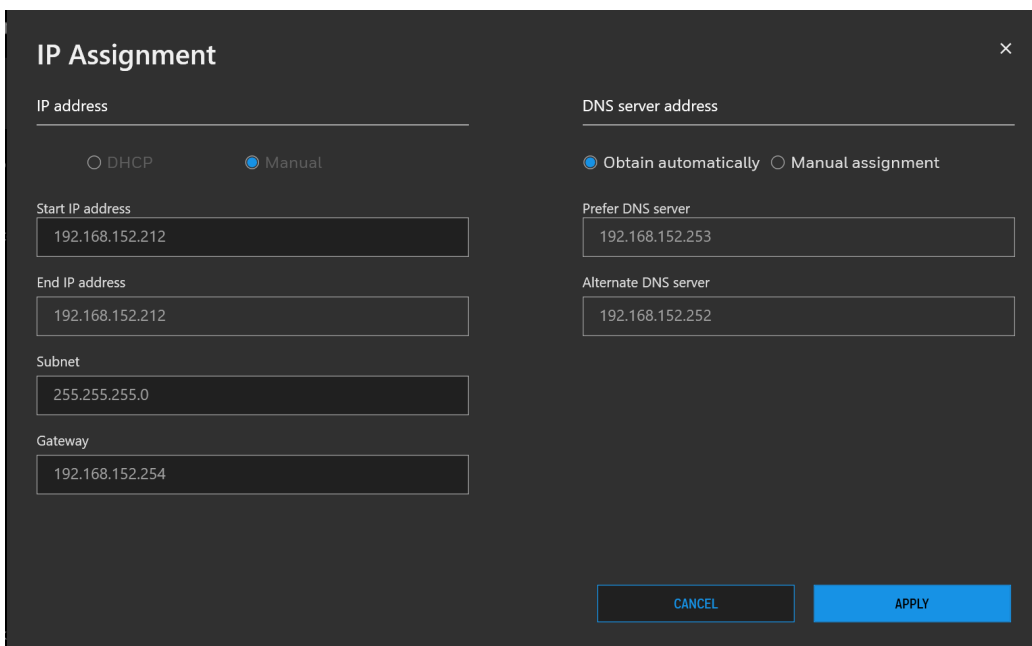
IP Assignment

×

IP address

DHCP Manual

Start IP address

192.168.152.212

End IP address

192.168.152.212

Subnet

255.255.255.0

Gateway

192.168.152.254

DNS server address

Obtain automatically Manual assignment

Prefer DNS server

192.168.152.253

Alternate DNS server

192.168.152.252

CANCEL

APPLY